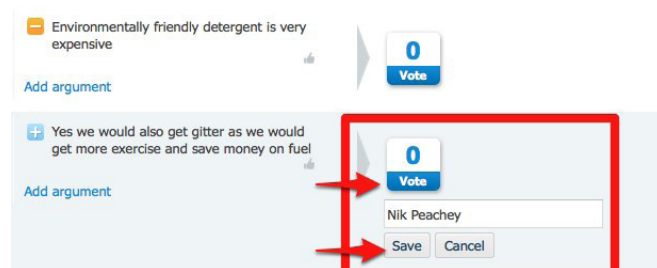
Environmentally friendly detergent is very expensive

Add argument

0
Vote

Yes we would also get gitter as we would get more exercise and save money on fuel

Add argument

0
Vote

Nik Peachey

Save Cancel